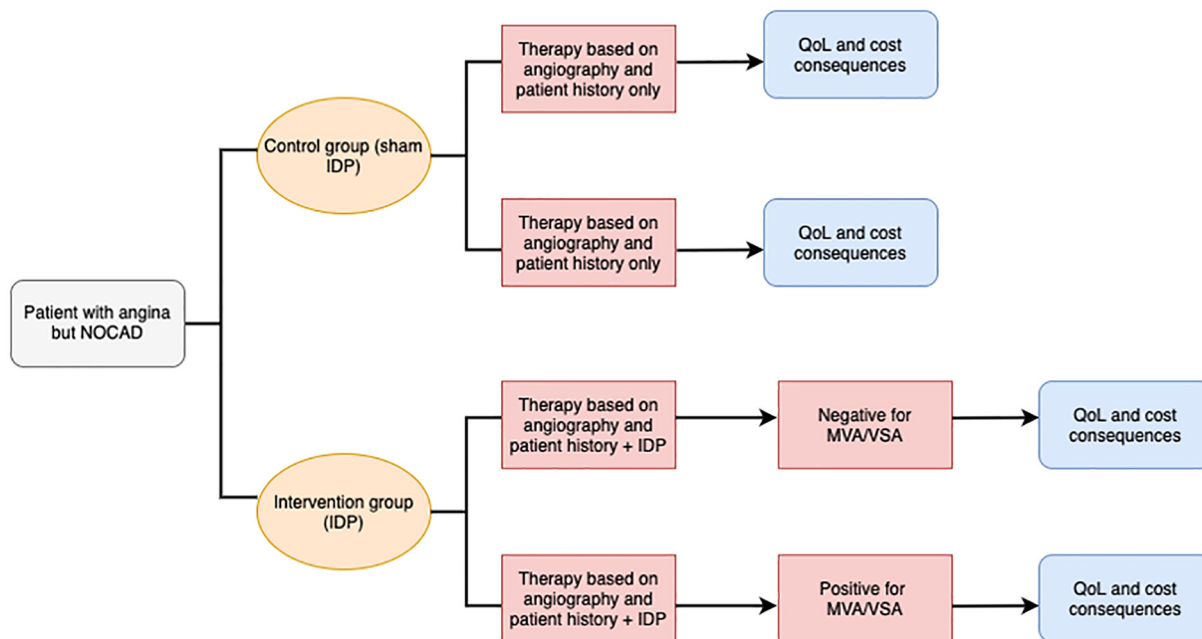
Patient with angina but NOCAD

Control group (sham IDP)

Therapy based on angiography and patient history only

QoL and cost consequences

Therapy based on angiography and patient history only

QoL and cost consequences

Intervention group (IDP)

Therapy based on angiography and patient history + IDP

Negative for MVA/VSA

QoL and cost consequences

Therapy based on angiography and patient history + IDP

Positive for MVA/VSA

QoL and cost consequences